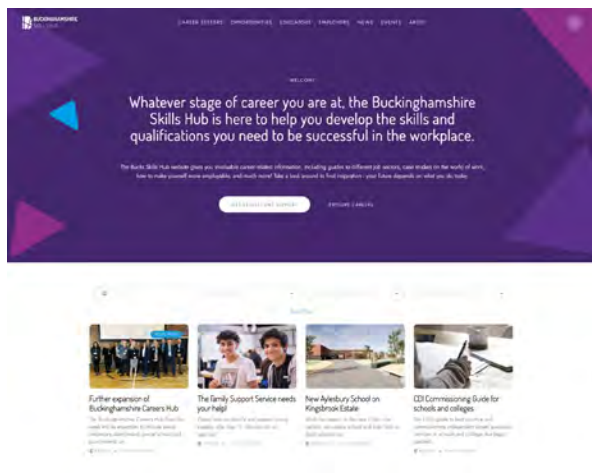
BUCKINGHAMSHIRE SKILLS HUB

CAREER SECTORS OPPORTUNITIES EDUCATORS EMPLOYERS NEWS EVENTS ABOUT

WELCOME

Whatever stage of career you are at, the Buckinghamshire Skills Hub is here to help you develop the skills and qualifications you need to be successful in the workplace.

The Bucks Skills Hub website gives you invaluable career related information, including guides to different job sectors, case studies on the world of work, how to make yourself more employable, and much more! Take a look around to find inspiration - your future depends on what you do today.

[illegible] EXPLORE CAREERS

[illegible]

Further expansion of Buckinghamshire Careers Hub

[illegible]

The Family Support Service needs your help!

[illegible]

New Aylesbury School on Kingsbrook Estate

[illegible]

CDI Commissioning Guide for schools and colleges

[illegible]